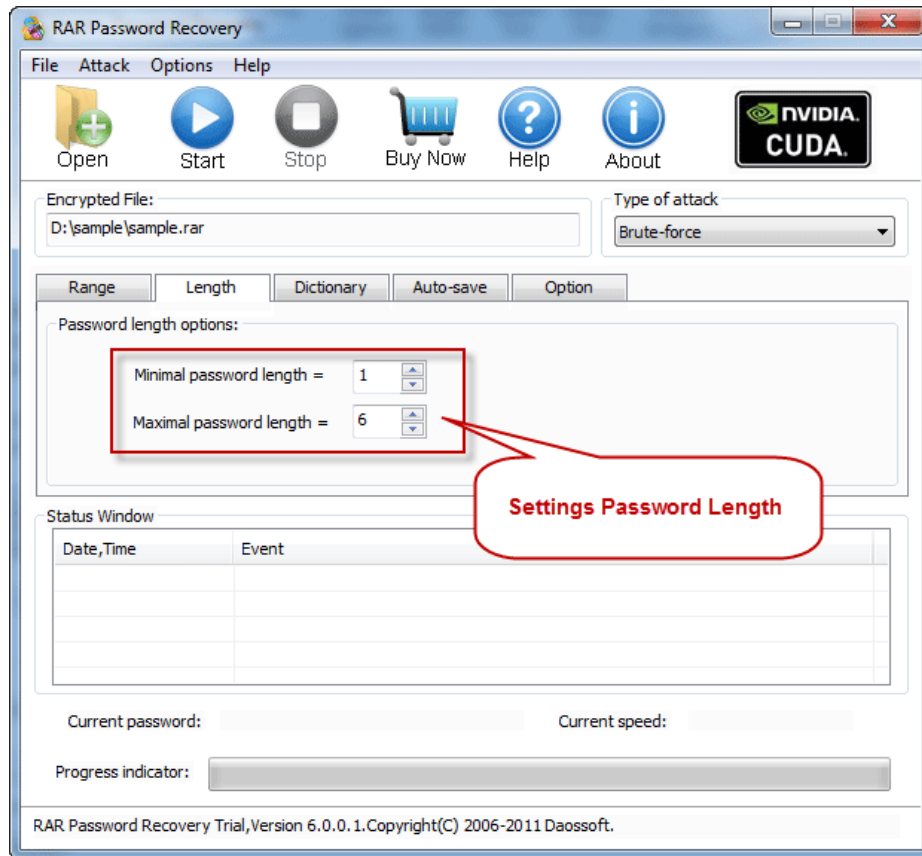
RAR Password Recovery

File Attack Options Help

Open Start Stop Buy Now Help About

NVIDIA. CUDA.

Encrypted File:
D:\sample\sample.rar

Type of attack
Brute-force

Range Length Dictionary Auto-save Option

Password length options:

Minimal password length = 1

Maximal password length = 6

Settings Password Length

Status Window

| Date,Time | Event |
|---|---|
| | |

Current password:

Current speed:

Progress indicator:

RAR Password Recovery Trial,Version 6.0.0.1.Copyright(C) 2006-2011 Daossoft.